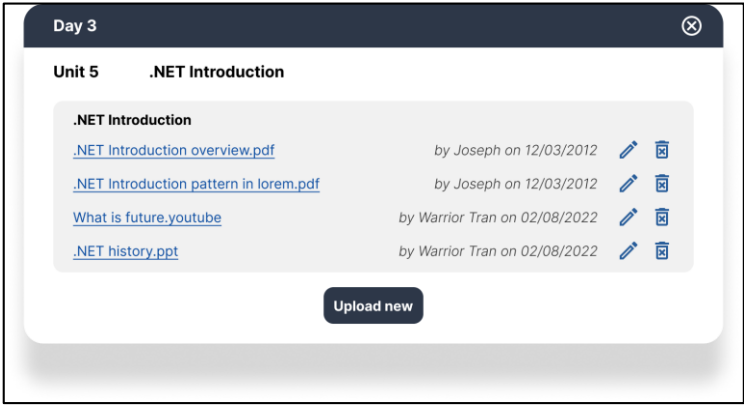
Day 3

Unit 5 .NET Introduction

.NET Introduction

.NET Introduction overview.pdf by Joseph on 12/03/2012

.NET Introduction pattern in lorem.pdf by Joseph on 12/03/2012

What is future.youtube by Warrior Tran on 02/08/2022

.NET history.ppt by Warrior Tran on 02/08/2022

Upload new